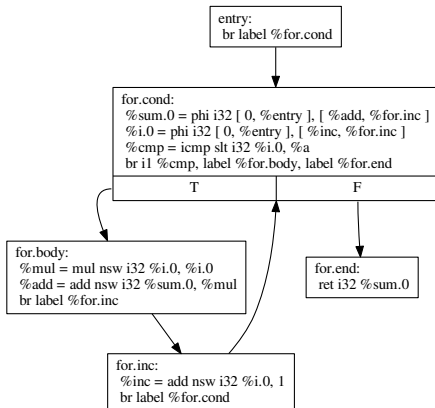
entry:
br label %for.cond

for.cond:
%sum.0 = phi i32 [ 0, %entry ], [ %add, %for.inc ]
%i.0 = phi i32 [ 0, %entry ], [ %inc, %for.inc ]
%cmp = icmp slt i32 %i.0, %a
br i1 %cmp, label %for.body, label %for.end

T

F

for.body:
%mul = mul nsw i32 %i.0, %i.0
%add = add nsw i32 %sum.0, %mul
br label %for.inc

for.end:
ret i32 %sum.0

for.inc:
%inc = add nsw i32 %i.0, 1
br label %for.cond